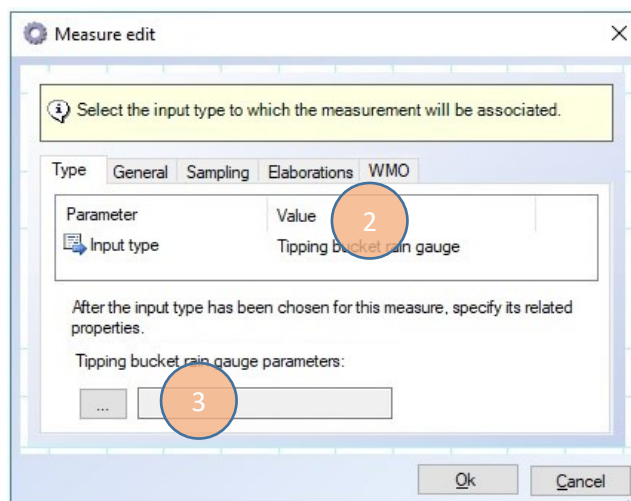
Measure edit

Select the input type to which the measurement will be associated.

Type General Sampling Elaborations WMO

| Parameter | Value |
|---|---|
| Input type | Tipping b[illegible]t rain gauge |

2

After the input type has been chosen for this measure, specify its related properties.

Tipping bucket rain gauge parameters:

...

3

Ok Cancel